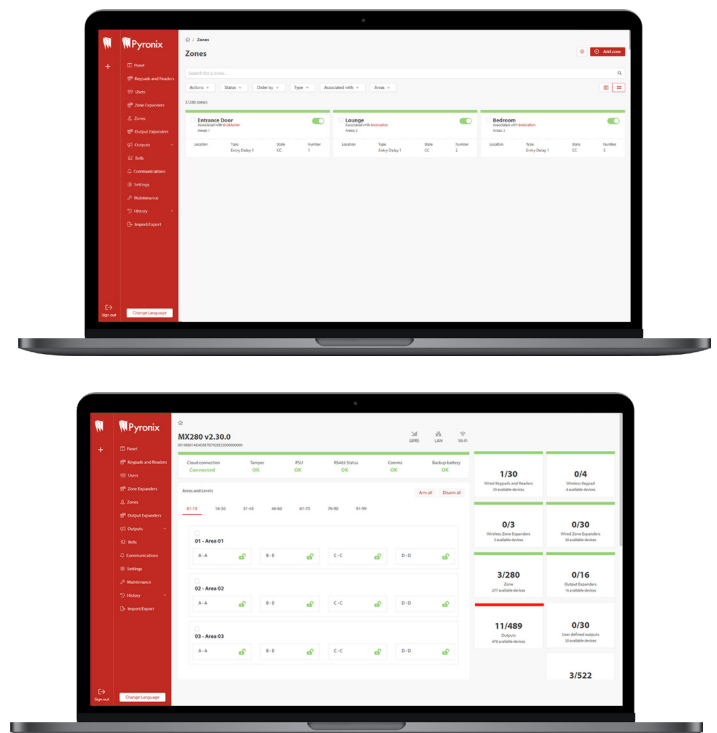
Pyronix

Panel
Keypads and Readers
Users
Zone Expanders
Zones
Output Expanders
Outputs
Bells
Communications
Settings
Maintenance
History
Import/Export

Sign out
Change Language

Zones

Add zone

Search for a zone...

Actions
Status
Order by
Type
Associated with
Areas

3/280 zones

Entrance Door
Associated with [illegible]
Areas 1

Location
Type
Entry Delay 1
State
CC
Number
1

Lounge
Associated with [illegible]
Areas 2

Location
Type
Entry Delay 1
State
CC
Number
2

Bedroom
Associated with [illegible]
Areas 2

Location
Type
Entry Delay 1
State
CC
Number
3

Pyronix

Panel
Keypads and Readers
Users
Zone Expanders
Zones
Output Expanders
Outputs
Bells
Communication
Settings
Maintenance
History
Import/Export

Sign out
Change Language

MX280 v2.30.0
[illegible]

GPRS
LAN
Wi-Fi

Cloud connection
Connected
Tamper
OK
PSU
OK
RS485 Status
OK
Comms
OK
Backup battery
OK

Areas and Levels
Arm all
Disarm all

01-15
16-30
31-45
46-60
61-75
76-90
91-99

01 - Area 01
A - A
B - B
C - C
D - D

02 - Area 02
A - A
B - B
C - C
D - D

03 - Area 03
A - A
B - B
C - C
D - D

1/30
Wired Keypads and Readers
29 available devices

0/4
Wireless Keypads
4 available devices

0/3
Wireless Zone Expanders
3 available devices

0/30
Wired Zone Expanders
30 available devices

3/280
Zone
277 available devices

0/16
Output Expanders
16 available devices

11/489
Outputs
478 available devices

0/30
User defined outputs
30 available devices

3/522